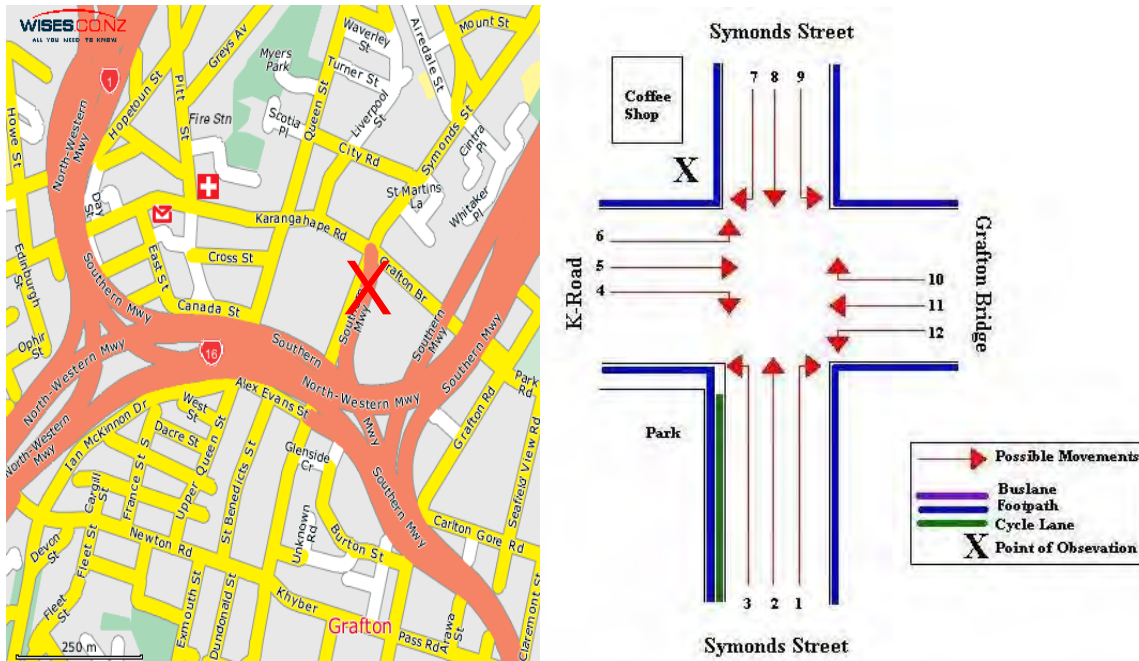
WISES.CO.NZ
ALL YOU NEED TO KNOW

1
Greys Av
Hopetoun St
Pitt St
Myers Park
Waverley St
Turner St
Airedale St
Mount St
Howe St
North-Western Mwy
Fire Stn
Scotia Pl
Queen St
Liverpool St
City Rd
Symonds St
Cintra Pl
St Martins La
Whitaker Pl
Day St
Karangahape Rd
East St
Cross St
Edinburgh St
Southern Mwy
Grafton Br
Canada St
Southern Mwy
Ophir St
Southern Mwy
16
Southern
North-Western Mwy
North-Western Mwy
Alex Evans St
West St
Park Rd
Grafton Rd
Ian McKinnon Dr
Dacre St
North Western Mwy
Glenside Cr
Mwy
Southern Mwy
Seafield View Rd
Cargill St
France St
Upper Queen St
St Benedicts St
Devon St
Fleet St
Newton Rd
Unknown Rd
Burton St
Carlton Gore Rd
Fleet St
Exmouth St
Dundonald St
Khyber
Pass Rd
Arawa St
Claremont St
Grafton
250 m
X

Symonds Street
Coffee Shop
X
7 8 9
6
5
4
K-Road
Grafton Bridge
10
11
12
Park
3 2 1
Symonds Street
Possible Movements
Buslane
Footpath
Cycle Lane
X Point of Obsevation